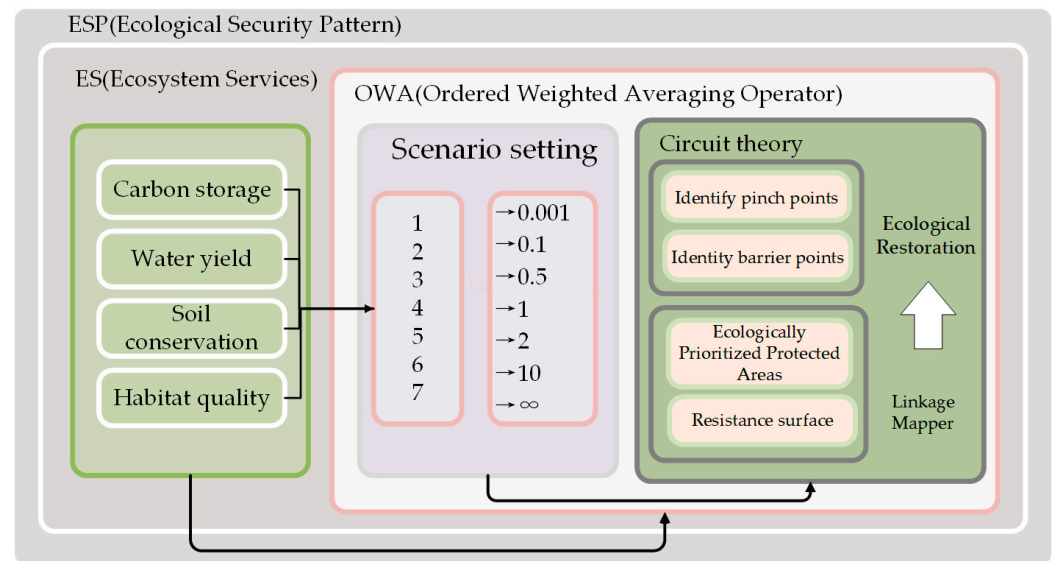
ESP(Ecological Security Pattern)

ES(Ecosystem Services)

OWA(Ordered Weighted Averaging Operator)

Carbon storage

Water yield

Soil conservation

Habitat quality

Scenario setting

1
2
3
4
5
6
7

→0.001
→0.1
→0.5
→1
→2
→10
→∞

Circuit theory

Identify pinch points

Identity barrier points

Ecological Restoration

Ecologically Prioritized Protected Areas

Resistance surface

Linkage Mapper